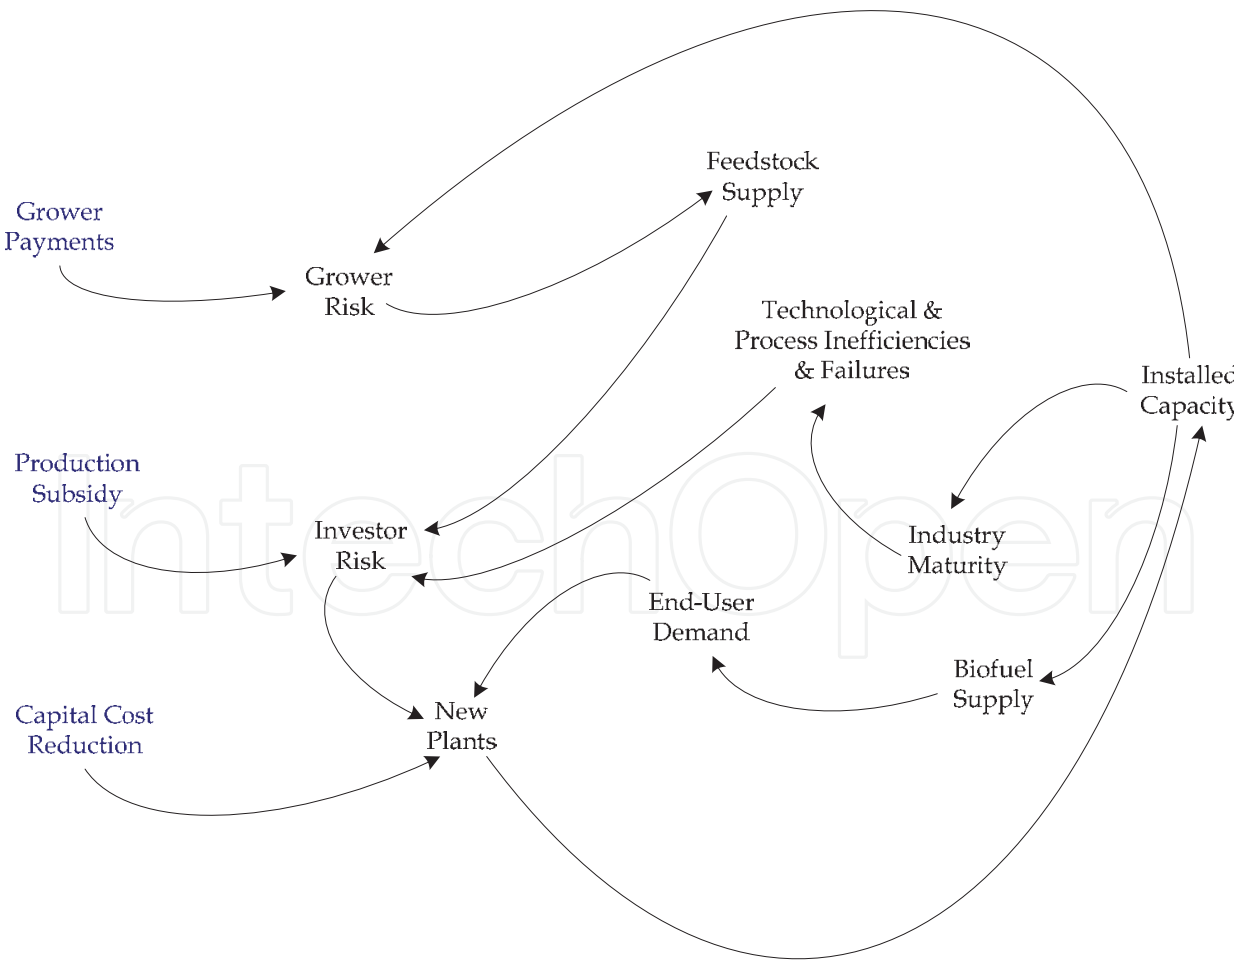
Feedstock Supply

Grower Payments

Grower Risk

Technological & Process Inefficiencies & Failures

Installed Capacity

Production Subsidy

Investor Risk

Industry Maturity

End-User Demand

Biofuel Supply

Capital Cost Reduction

New Plants

IntechOpen